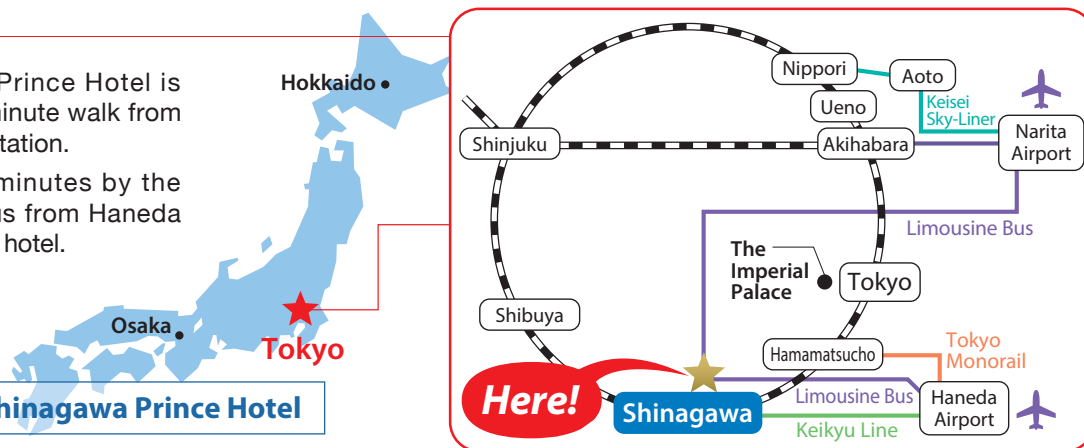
Prince Hotel is
minute walk from
tation.

minutes by the
us from Haneda
hotel.

Hokkaido

Osaka

Tokyo

hinagawa Prince Hotel

Nippori
Aoto
Ueno
Keisei Sky-Liner
Shinjuku
Akihabara
Narita Airport
Limousine Bus
The Imperial Palace
Tokyo
Shibuya
Tokyo Monorail
Hamamatsucho
Here!
Shinagawa
Limousine Bus
Haneda Airport
Keikyu Line